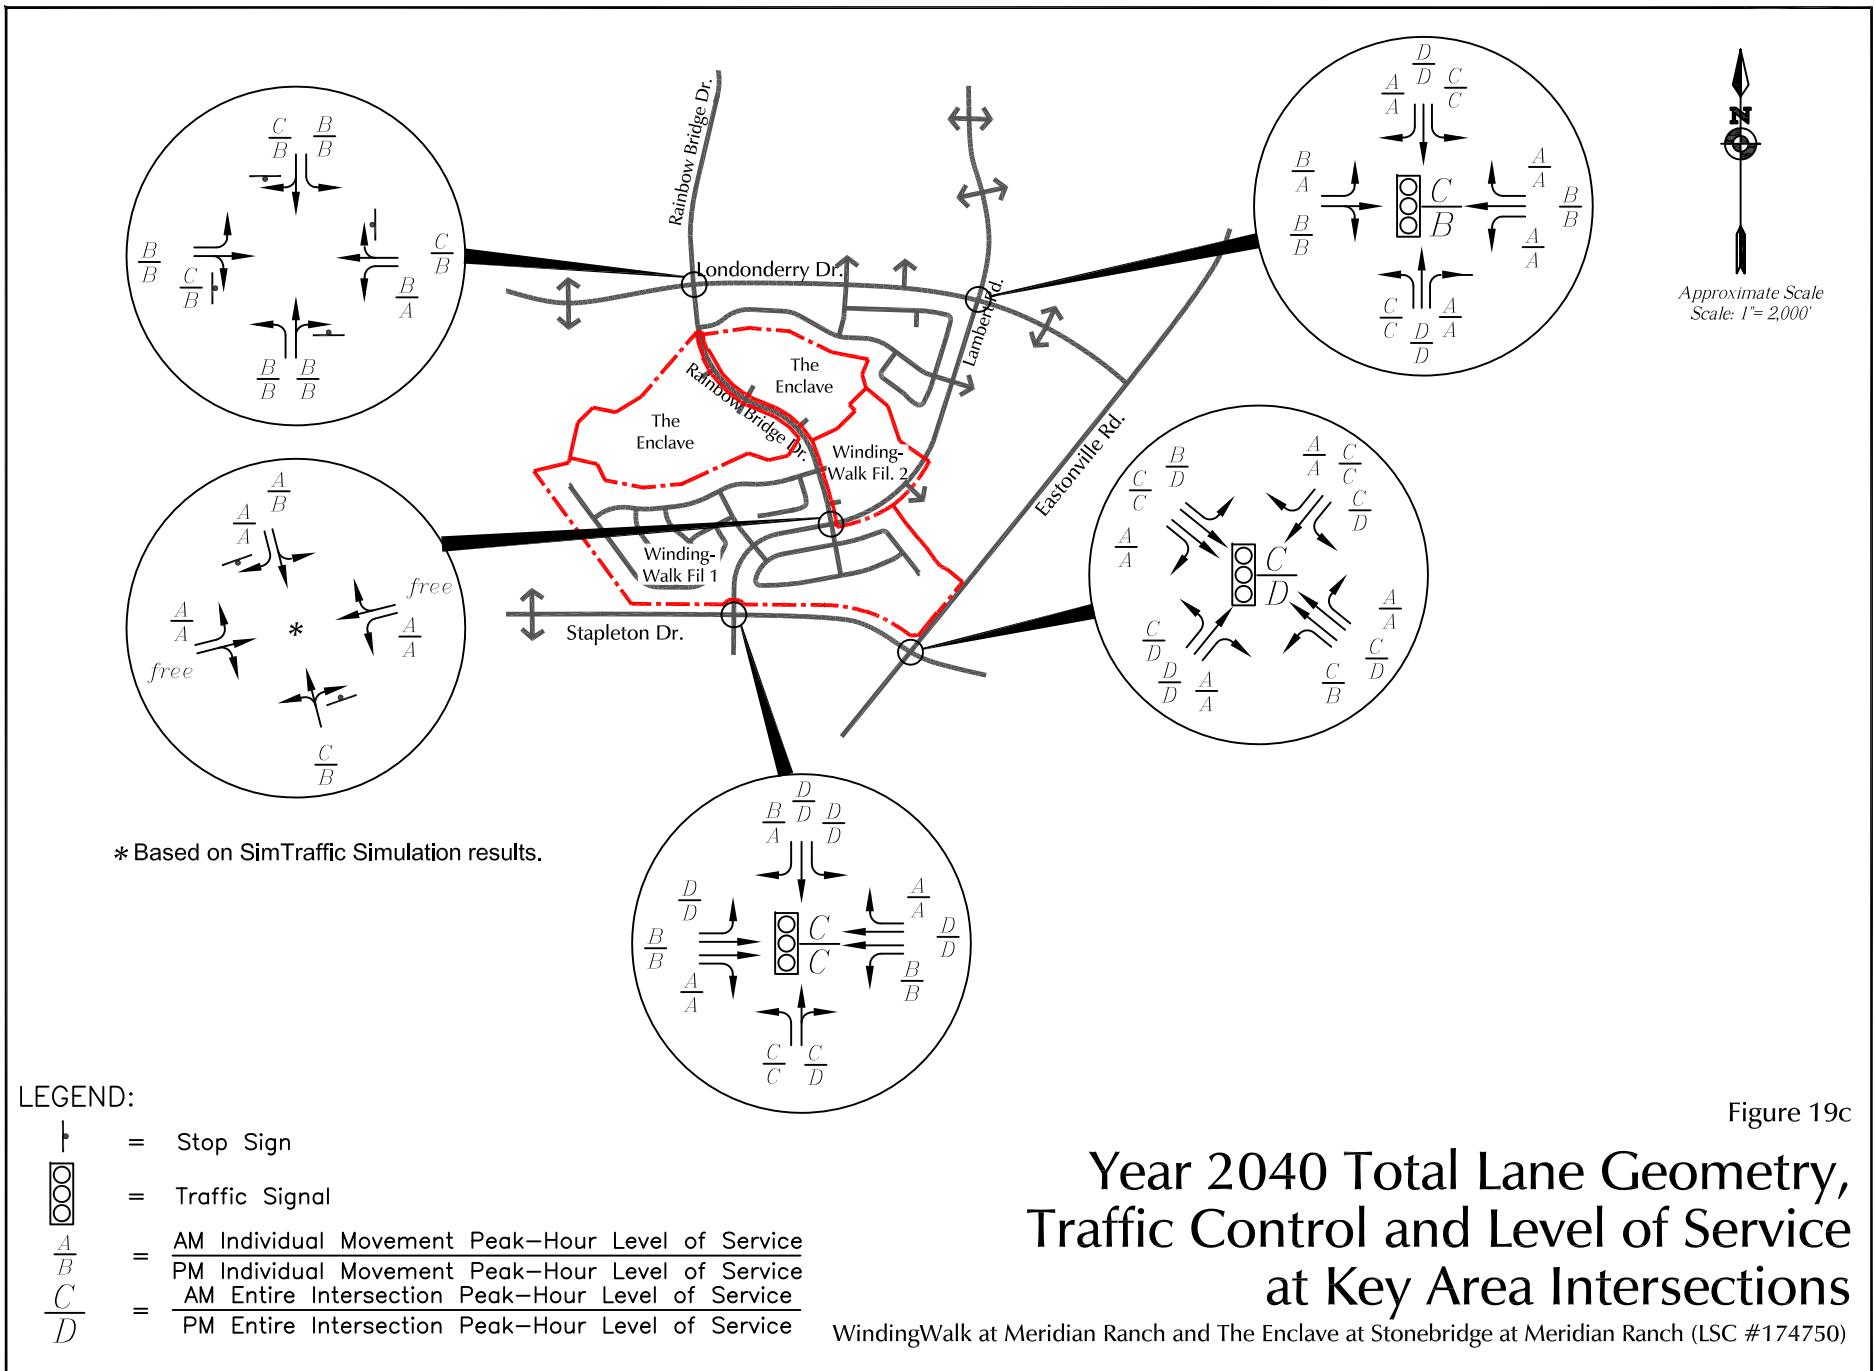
Rainbow Bridge Dr.
Londonderry Dr.
Lambert Rd.
Eastonville Rd.
Stapleton Dr.
The Enclave
The Enclave
Rainbow Bridge Dr.
Winding-Walk Fil. 2
Winding-Walk Fil 1

$\frac{C}{B}$ $\frac{B}{B}$
$\frac{B}{B}$ $\frac{C}{B}$
$\frac{C}{B}$ $\frac{B}{A}$
$\frac{B}{B}$ $\frac{B}{B}$

$\frac{D}{D}$ $\frac{A}{A}$ $\frac{D}{D}$ $\frac{C}{C}$
$\frac{B}{A}$ $\frac{A}{A}$
$\frac{B}{B}$ $\frac{B}{B}$ $\frac{A}{A}$
$\frac{C}{B}$
$\frac{C}{C}$ $\frac{D}{D}$ $\frac{A}{A}$

N
Approximate Scale
Scale: 1"= 2,000'

$\frac{A}{B}$
$\frac{A}{A}$
$\frac{A}{A}$ free
$\frac{A}{A}$
free
*
$\frac{C}{B}$

$\frac{B}{D}$ $\frac{A}{A}$ $\frac{C}{C}$
$\frac{C}{C}$ $\frac{C}{D}$
$\frac{A}{A}$
$\frac{C}{D}$
$\frac{A}{A}$
$\frac{C}{D}$ $\frac{A}{A}$
$\frac{D}{D}$ $\frac{A}{A}$ $\frac{C}{B}$ $\frac{C}{D}$

∗ Based on SimTraffic Simulation results.

$\frac{D}{D}$
$\frac{B}{A}$ $\frac{D}{D}$
$\frac{D}{D}$ $\frac{A}{A}$
$\frac{B}{B}$ $\frac{C}{C}$ $\frac{D}{D}$
$\frac{A}{A}$ $\frac{B}{B}$
$\frac{C}{C}$ $\frac{C}{D}$

LEGEND:
= Stop Sign
= Traffic Signal
$\frac{A}{B}$ = AM Individual Movement Peak–Hour Level of Service / PM Individual Movement Peak–Hour Level of Service
$\frac{C}{D}$ = AM Entire Intersection Peak–Hour Level of Service / PM Entire Intersection Peak–Hour Level of Service

Figure 19c
Year 2040 Total Lane Geometry, Traffic Control and Level of Service at Key Area Intersections
WindingWalk at Meridian Ranch and The Enclave at Stonebridge at Meridian Ranch (LSC #174750)